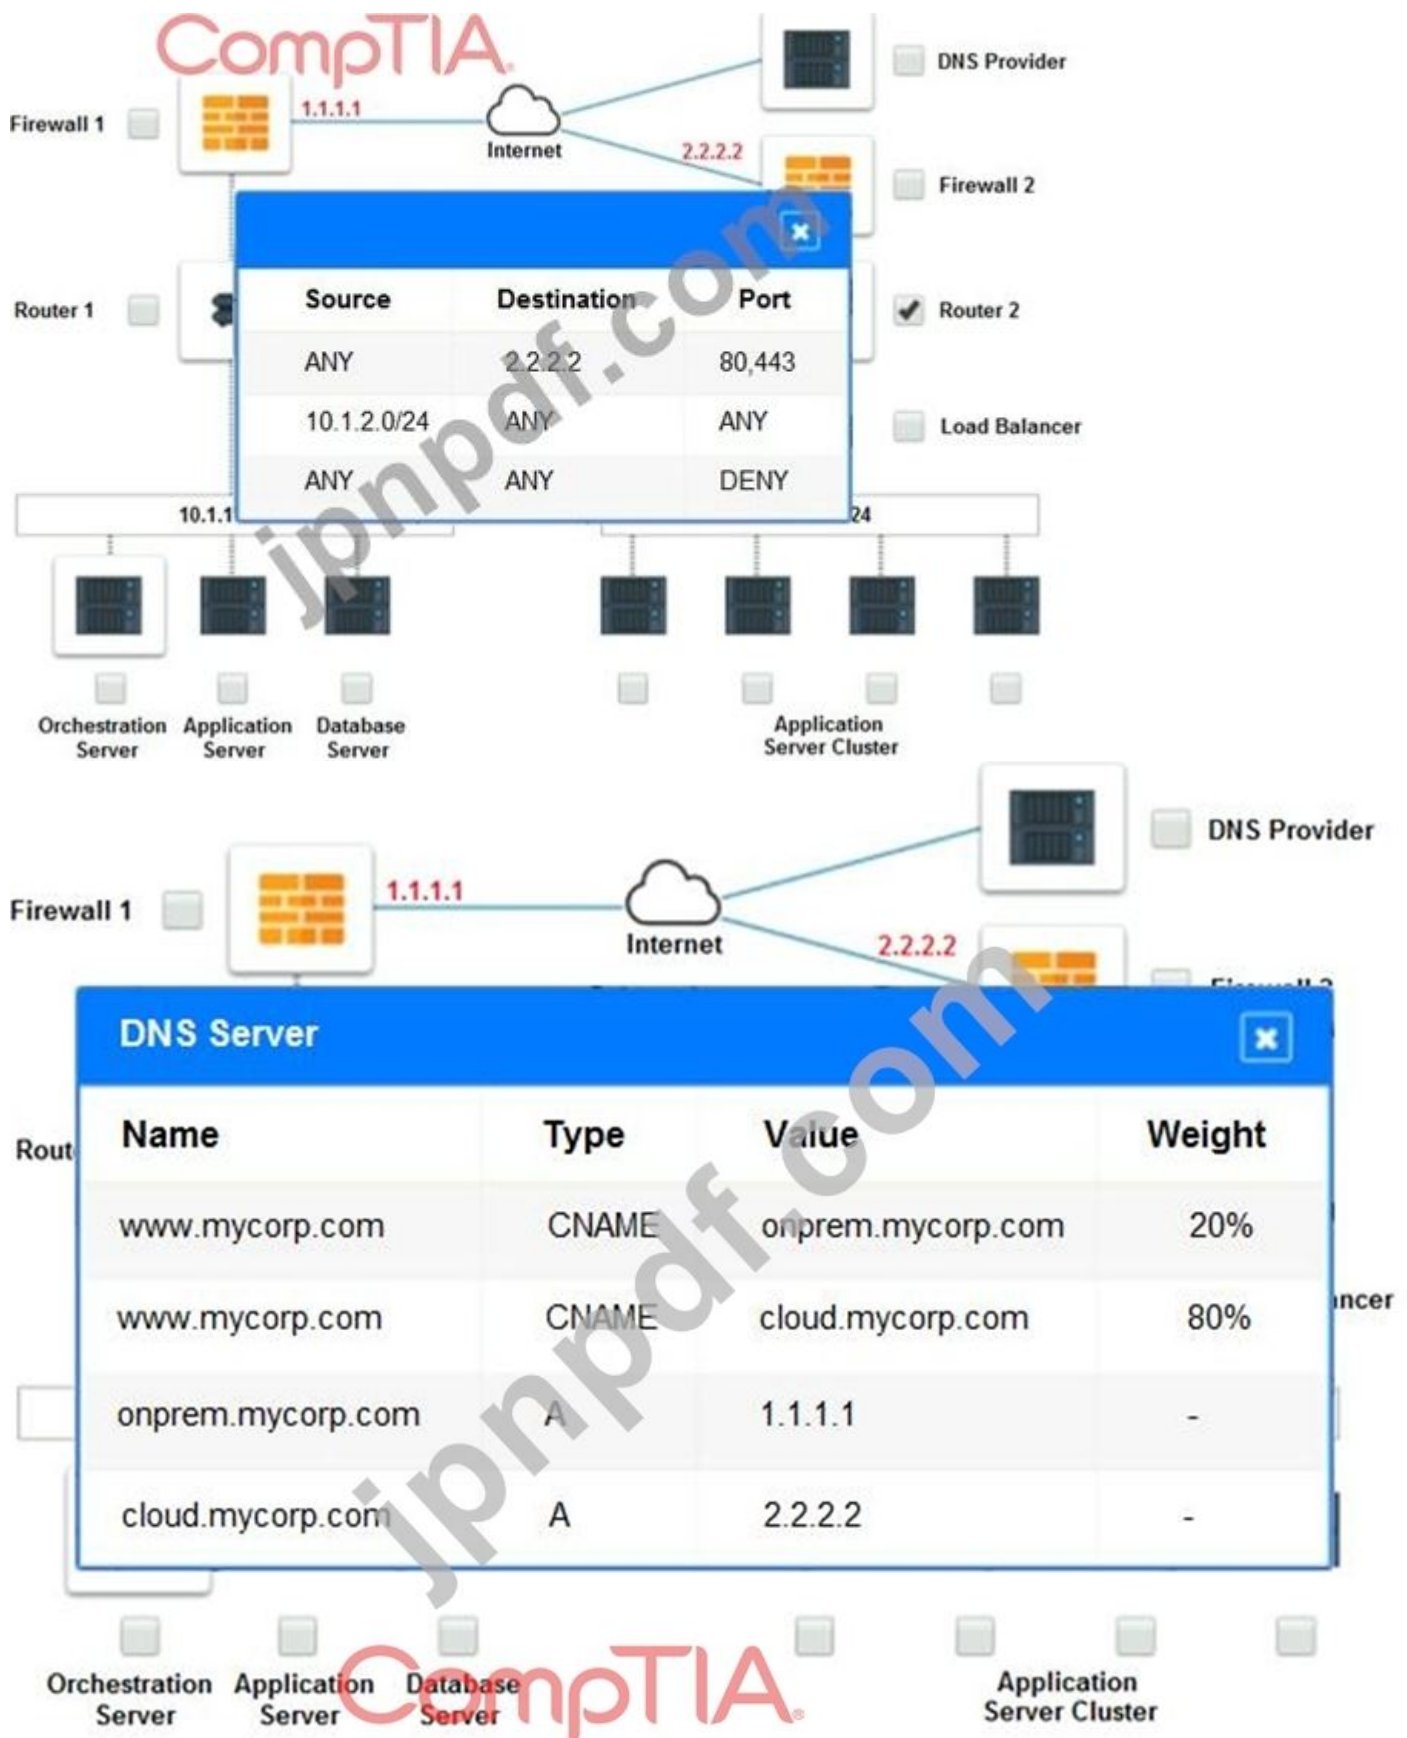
CompTIA

Firewall 1

1.1.1.1

Internet

DNS Provider

2.2.2.2

Firewall 2

Router 1

| Source | Destination | Port |
|---|---|---|
| ANY | 2.2.2.2 | 80,443 |
| 10.1.2.0/24 | ANY | ANY |
| ANY | ANY | DENY |

Router 2

Load Balancer

10.1.1

24

Orchestration Server

Application Server

Database Server

Application Server Cluster

jpnpdf.com

DNS Provider

Firewall 1

1.1.1.1

Internet

2.2.2.2

DNS Server

| Name | Type | Value | Weight |
|---|---|---|---|
| www.mycorp.com | CNAME | onprem.mycorp.com | 20% |
| www.mycorp.com | CNAME | cloud.mycorp.com | 80% |
| onprem.mycorp.com | A | 1.1.1.1 | - |
| cloud.mycorp.com | A | 2.2.2.2 | - |

Rout

ncer

Orchestration Server

Application Server

Database Server

Application Server Cluster

CompTIA

jpnpdf.com